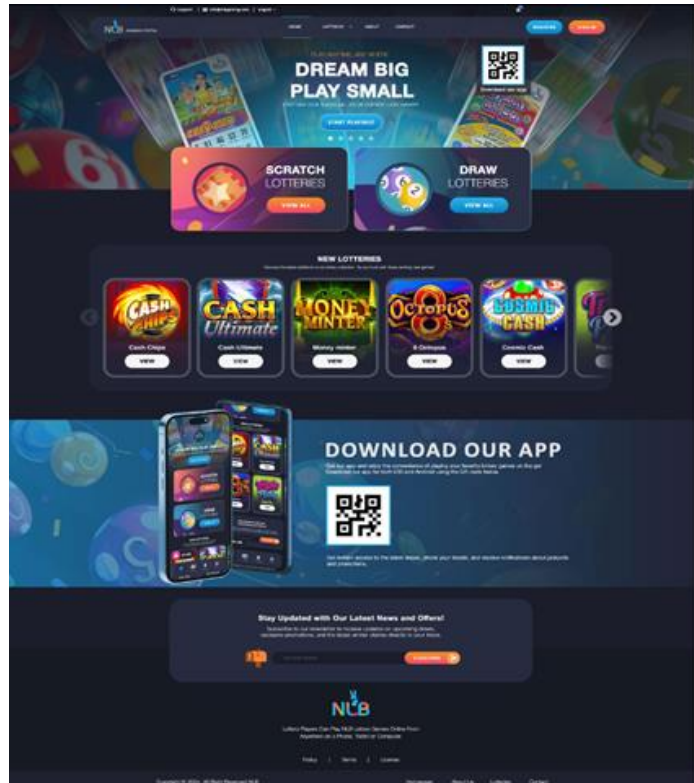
Support | info@nlbgaming.com | English

NLB

HOME LOTTERIES ABOUT CONTACT

REGISTER LOGIN

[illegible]

DREAM BIG PLAY SMALL

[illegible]

START PLAYING

Download our app

SCRATCH LOTTERIES

VIEW ALL

DRAW LOTTERIES

VIEW ALL

NEW LOTTERIES

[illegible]

CASH CHIPS

CASH Ultimate

MONEY MINTER

Octopus 8

COSMIC CASH

Cash Chips VIEW

Cash Ultimate VIEW

Money minter VIEW

8 Octopus VIEW

Cosmic Cash VIEW

DOWNLOAD OUR APP

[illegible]

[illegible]

Stay Updated with Our Latest News and Offers!

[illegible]

SUBSCRIBE

NLB

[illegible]

Policy | Terms | License

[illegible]